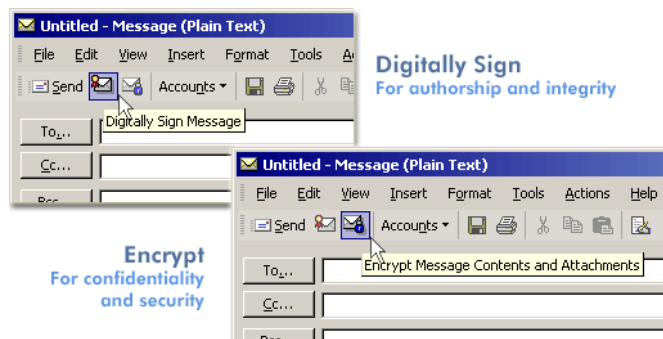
Untitled - Message (Plain Text)

File Edit View Insert Format Tools A

Send Accounts

To...

Digitally Sign Message

Cc...

Bcc

Digitally Sign
For authorship and integrity

Untitled - Message (Plain Text)

File Edit View Insert Format Tools Actions Help

Send Accounts

To...

Encrypt Message Contents and Attachments

Cc...

Bcc

Encrypt
For confidentiality and security